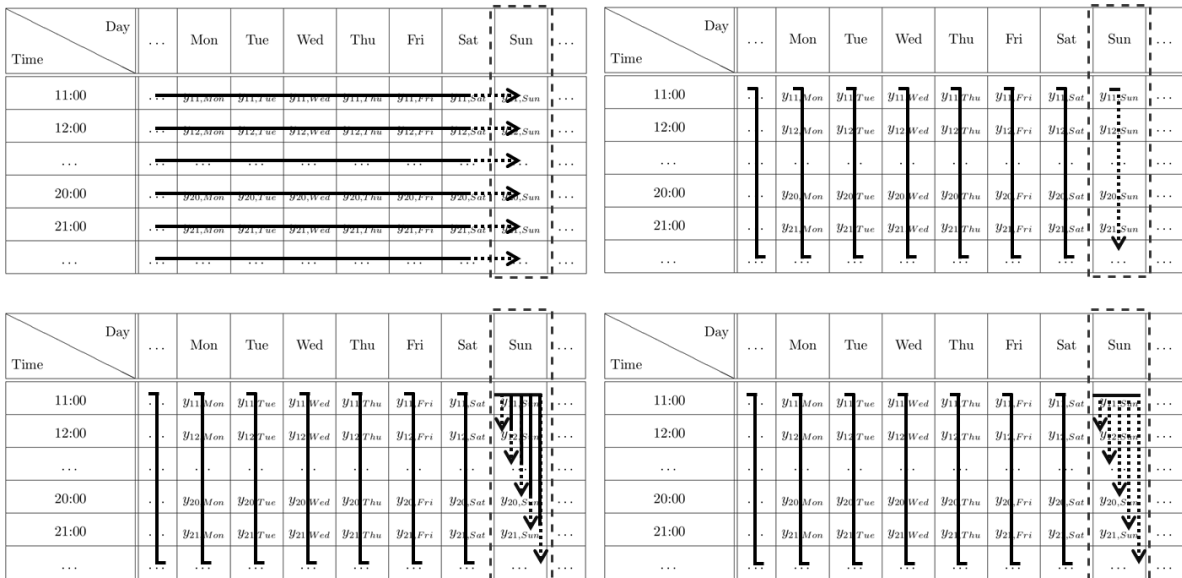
| Day / Time | … | Mon | Tue | Wed | Thu | Fri | Sat | Sun | … |
|---|---|---|---|---|---|---|---|---|---|
| 11:00 | … | $y_{11,Mon}$ | $y_{11,Tue}$ | $y_{11,Wed}$ | $y_{11,Thu}$ | $y_{11,Fri}$ | $y_{11,Sat}$ | $y_{11,Sun}$ | … |
| 12:00 | … | $y_{12,Mon}$ | $y_{12,Tue}$ | $y_{12,Wed}$ | $y_{12,Thu}$ | $y_{12,Fri}$ | $y_{12,Sat}$ | $y_{12,Sun}$ | … |
| … | … | … | … | … | … | … | … | … | … |
| 20:00 | … | $y_{20,Mon}$ | $y_{20,Tue}$ | $y_{20,Wed}$ | $y_{20,Thu}$ | $y_{20,Fri}$ | $y_{20,Sat}$ | $y_{20,Sun}$ | … |
| 21:00 | … | $y_{21,Mon}$ | $y_{21,Tue}$ | $y_{21,Wed}$ | $y_{21,Thu}$ | $y_{21,Fri}$ | $y_{21,Sat}$ | $y_{21,Sun}$ | … |
| … | … | … | … | … | … | … | … | … | … |

| Day / Time | … | Mon | Tue | Wed | Thu | Fri | Sat | Sun | … |
|---|---|---|---|---|---|---|---|---|---|
| 11:00 | … | $y_{11,Mon}$ | $y_{11,Tue}$ | $y_{11,Wed}$ | $y_{11,Thu}$ | $y_{11,Fri}$ | $y_{11,Sat}$ | $y_{11,Sun}$ | … |
| 12:00 | … | $y_{12,Mon}$ | $y_{12,Tue}$ | $y_{12,Wed}$ | $y_{12,Thu}$ | $y_{12,Fri}$ | $y_{12,Sat}$ | $y_{12,Sun}$ | … |
| … | … | … | … | … | … | … | … | … | … |
| 20:00 | … | $y_{20,Mon}$ | $y_{20,Tue}$ | $y_{20,Wed}$ | $y_{20,Thu}$ | $y_{20,Fri}$ | $y_{20,Sat}$ | $y_{20,Sun}$ | … |
| 21:00 | … | $y_{21,Mon}$ | $y_{21,Tue}$ | $y_{21,Wed}$ | $y_{21,Thu}$ | $y_{21,Fri}$ | $y_{21,Sat}$ | $y_{21,Sun}$ | … |
| … | … | … | … | … | … | … | … | … | … |

| Day / Time | … | Mon | Tue | Wed | Thu | Fri | Sat | Sun | … |
|---|---|---|---|---|---|---|---|---|---|
| 11:00 | … | $y_{11,Mon}$ | $y_{11,Tue}$ | $y_{11,Wed}$ | $y_{11,Thu}$ | $y_{11,Fri}$ | $y_{11,Sat}$ | $y_{11,Sun}$ | … |
| 12:00 | … | $y_{12,Mon}$ | $y_{12,Tue}$ | $y_{12,Wed}$ | $y_{12,Thu}$ | $y_{12,Fri}$ | $y_{12,Sat}$ | $y_{12,Sun}$ | … |
| … | … | … | … | … | … | … | … | … | … |
| 20:00 | … | $y_{20,Mon}$ | $y_{20,Tue}$ | $y_{20,Wed}$ | $y_{20,Thu}$ | $y_{20,Fri}$ | $y_{20,Sat}$ | $y_{20,Sun}$ | … |
| 21:00 | … | $y_{21,Mon}$ | $y_{21,Tue}$ | $y_{21,Wed}$ | $y_{21,Thu}$ | $y_{21,Fri}$ | $y_{21,Sat}$ | $y_{21,Sun}$ | … |
| … | … | … | … | … | … | … | … | … | … |

| Day / Time | … | Mon | Tue | Wed | Thu | Fri | Sat | Sun | … |
|---|---|---|---|---|---|---|---|---|---|
| 11:00 | … | $y_{11,Mon}$ | $y_{11,Tue}$ | $y_{11,Wed}$ | $y_{11,Thu}$ | $y_{11,Fri}$ | $y_{11,Sat}$ | $y_{11,Sun}$ | … |
| 12:00 | … | $y_{12,Mon}$ | $y_{12,Tue}$ | $y_{12,Wed}$ | $y_{12,Thu}$ | $y_{12,Fri}$ | $y_{12,Sat}$ | $y_{12,Sun}$ | … |
| … | … | … | … | … | … | … | … | … | … |
| 20:00 | … | $y_{20,Mon}$ | $y_{20,Tue}$ | $y_{20,Wed}$ | $y_{20,Thu}$ | $y_{20,Fri}$ | $y_{20,Sat}$ | $y_{20,Sun}$ | … |
| 21:00 | … | $y_{21,Mon}$ | $y_{21,Tue}$ | $y_{21,Wed}$ | $y_{21,Thu}$ | $y_{21,Fri}$ | $y_{21,Sat}$ | $y_{21,Sun}$ | … |
| … | … | … | … | … | … | … | … | … | … |